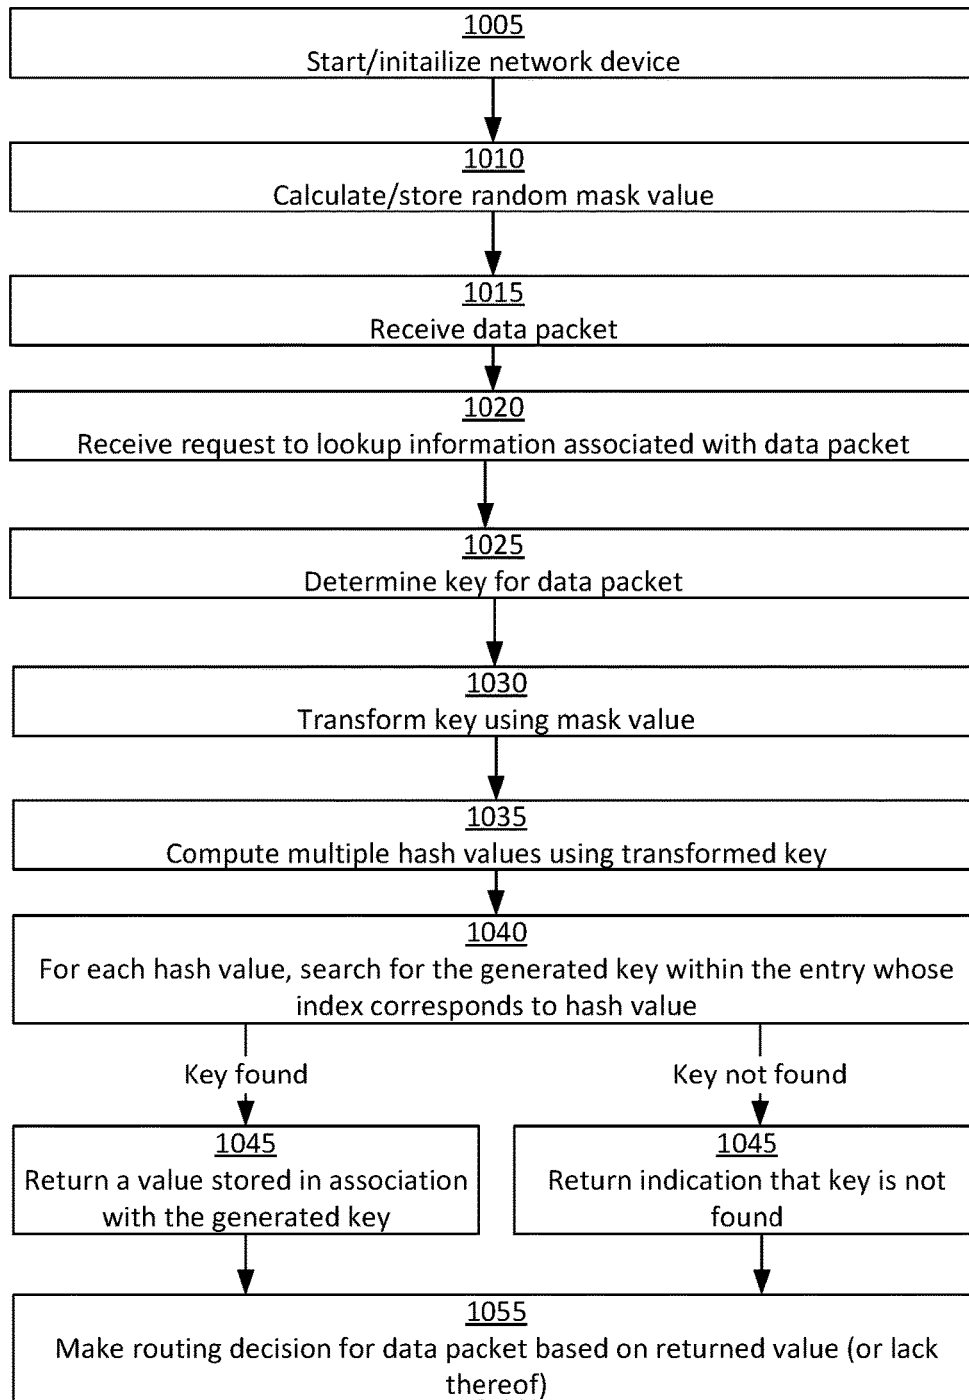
1005
Start/initailize network device

1010
Calculate/store random mask value

1015
Receive data packet

1020
Receive request to lookup information associated with data packet

1025
Determine key for data packet

1030
Transform key using mask value

1035
Compute multiple hash values using transformed key

1040
For each hash value, search for the generated key within the entry whose index corresponds to hash value

Key found

Key not found

1045
Return a value stored in association with the generated key

1045
Return indication that key is not found

1055
Make routing decision for data packet based on returned value (or lack thereof)